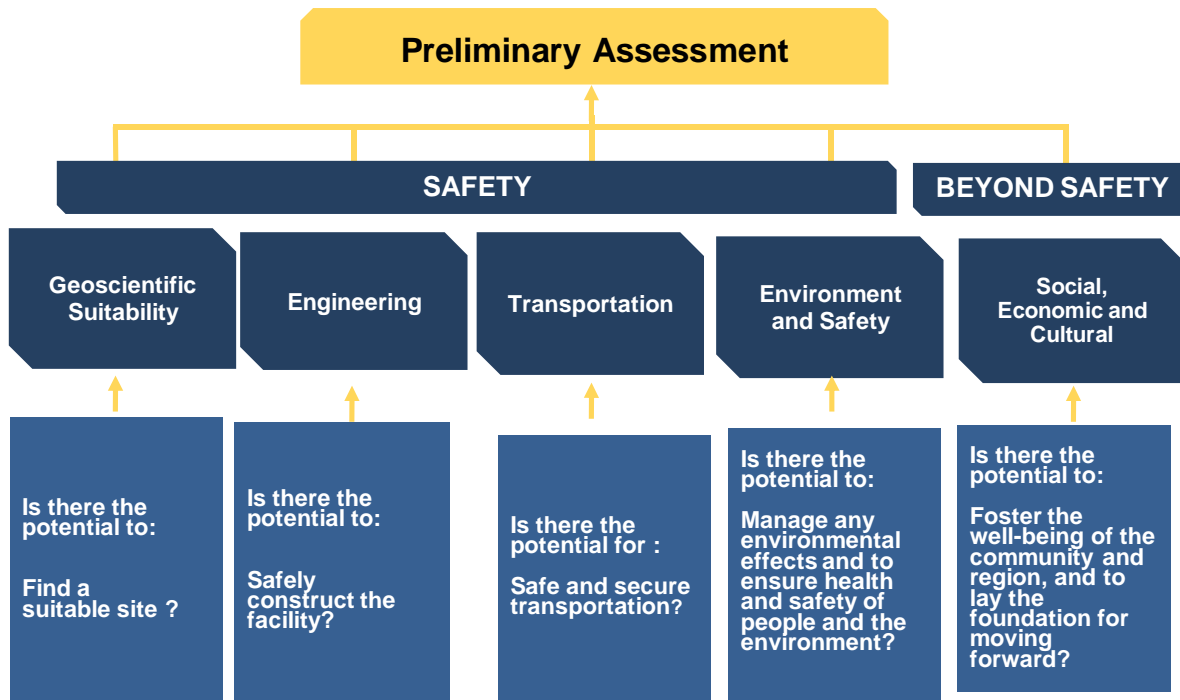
Preliminary Assessment

SAFETY

BEYOND SAFETY

Geoscientific Suitability

Engineering

Transportation

Environment and Safety

Social, Economic and Cultural

Is there the potential to:

Find a suitable site ?

Is there the potential to:

Safely construct the facility?

Is there the potential for :

Safe and secure transportation?

Is there the potential to:

Manage any environmental effects and to ensure health and safety of people and the environment?

Is there the potential to:

Foster the well-being of the community and region, and to lay the foundation for moving forward?